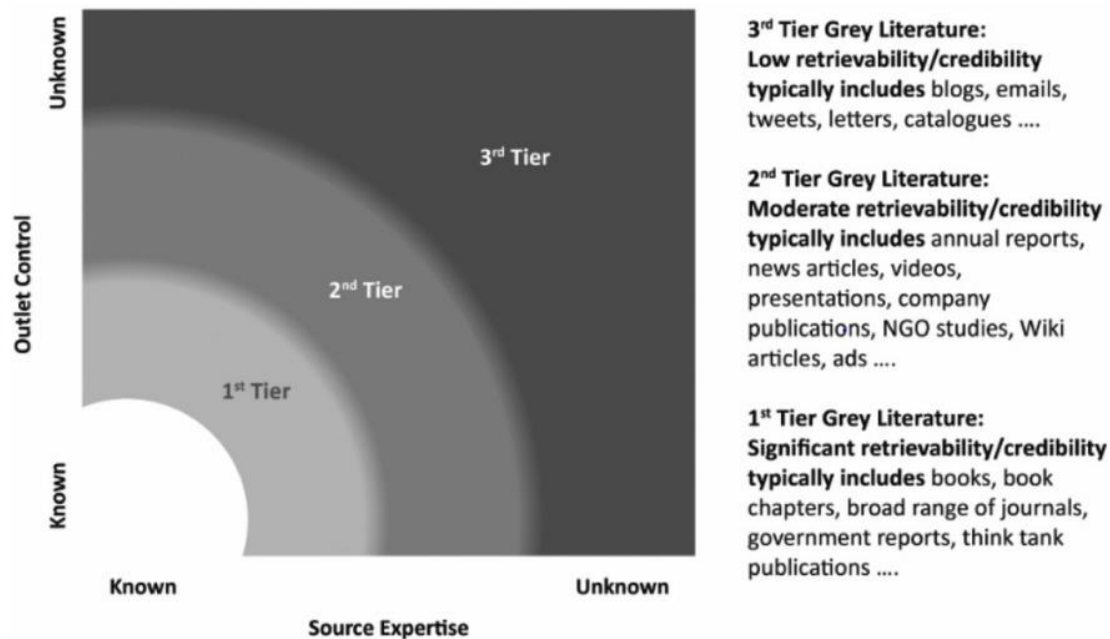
Unknown

Outlet Control

Known

3$^{rd}$ Tier

2$^{nd}$ Tier

1$^{st}$ Tier

Known

Unknown

Source Expertise

3$^{rd}$ Tier Grey Literature: Low retrievability/credibility typically includes blogs, emails, tweets, letters, catalogues ....

2$^{nd}$ Tier Grey Literature: Moderate retrievability/credibility typically includes annual reports, news articles, videos, presentations, company publications, NGO studies, Wiki articles, ads ....

1$^{st}$ Tier Grey Literature: Significant retrievability/credibility typically includes books, book chapters, broad range of journals, government reports, think tank publications ....